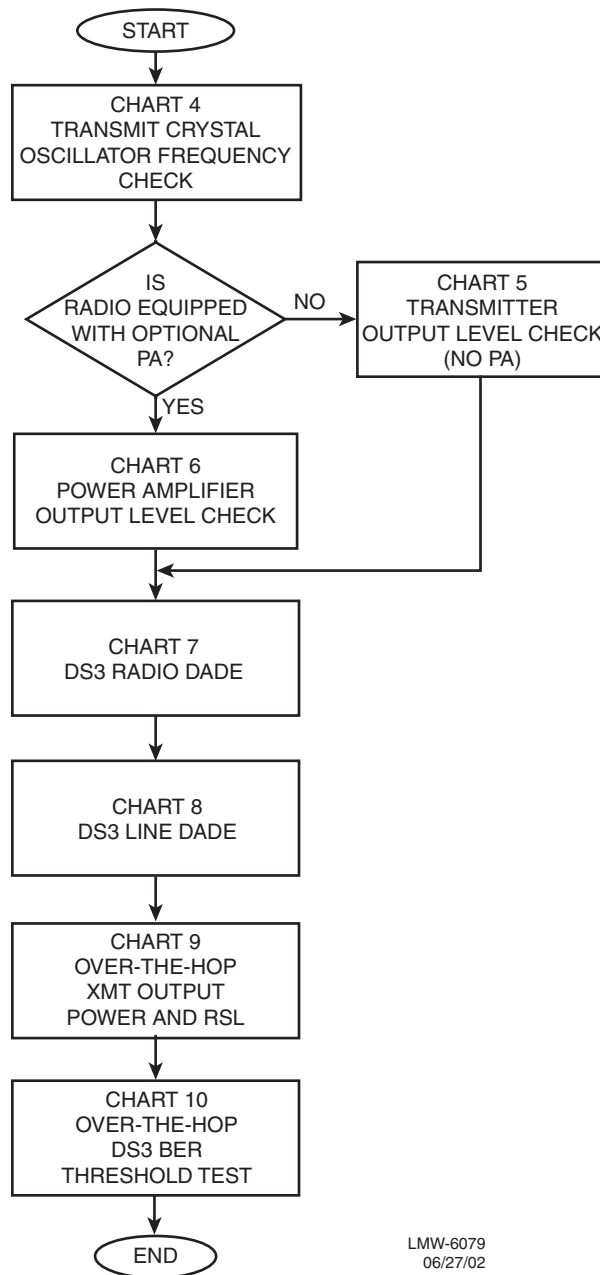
START

CHART 4
TRANSMIT CRYSTAL
OSCILLATOR FREQUENCY
CHECK

IS
RADIO EQUIPPED
WITH OPTIONAL
PA?

NO

CHART 5
TRANSMITTER
OUTPUT LEVEL CHECK
(NO PA)

YES

CHART 6
POWER AMPLIFIER
OUTPUT LEVEL CHECK

CHART 7
DS3 RADIO DADE

CHART 8
DS3 LINE DADE

CHART 9
OVER-THE-HOP
XMT OUTPUT
POWER AND RSL

CHART 10
OVER-THE-HOP
DS3 BER
THRESHOLD TEST

END

LMW-6079
06/27/02